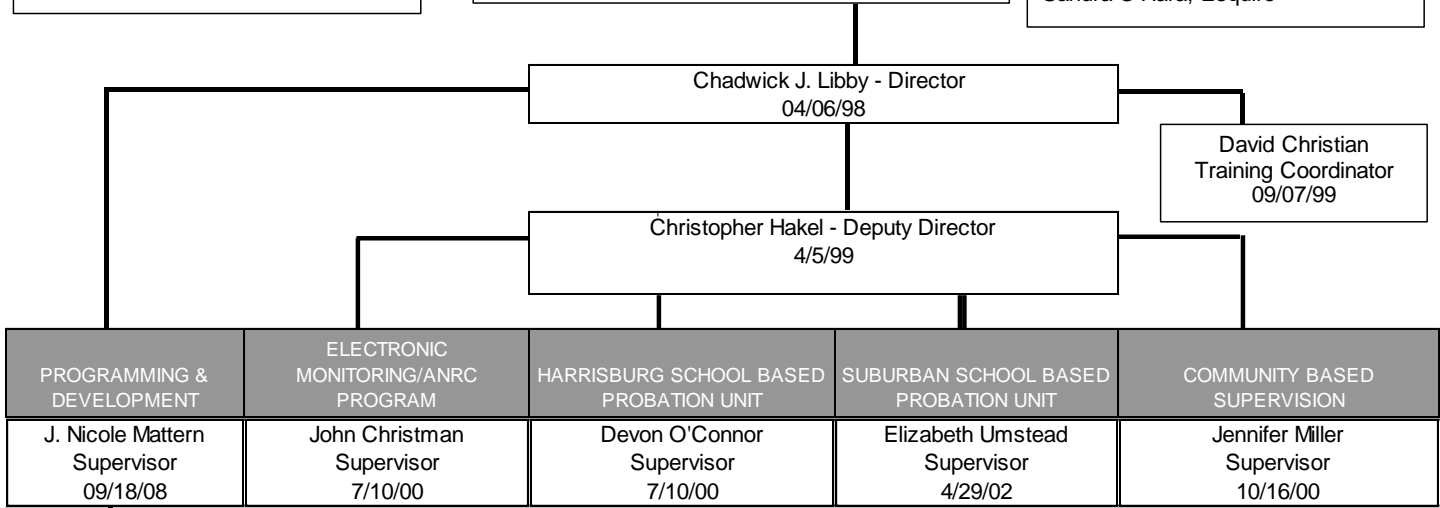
Sandra C Kara, Esquire

Chadwick J. Libby - Director
04/06/98

David Christian
Training Coordinator
09/07/99

Christopher Hakel - Deputy Director
4/5/99

| PROGRAMMING & DEVELOPMENT | ELECTRONIC MONITORING/ANRC PROGRAM | HARRISBURG SCHOOL BASED PROBATION UNIT | SUBURBAN SCHOOL BASED PROBATION UNIT | COMMUNITY BASED SUPERVISION |
|---|---|---|---|---|
| J. Nicole Mattern Supervisor 09/18/08 | John Christman Supervisor 7/10/00 | Devon O'Connor Supervisor 7/10/00 | Elizabeth Umstead Supervisor 4/29/02 | Jennifer Miller Supervisor 10/16/00 |